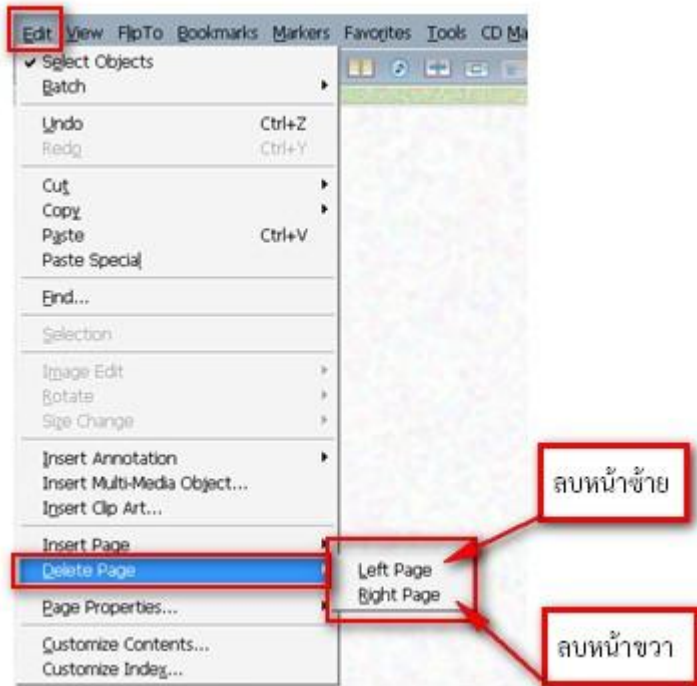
Edit View FlipTo Bookmarks Markers Favorites Tools CD Ma

Select Objects
Batch
Undo Ctrl+Z
Redo Ctrl+Y
Cut
Copy
Paste Ctrl+V
Paste Special
Find...
Selection
Image Edit
Rotate
Size Change
Insert Annotation
Insert Multi-Media Object...
Insert Clip Art...
Insert Page
Delete Page
Page Properties...
Customize Contents...
Customize Index...

Left Page
Right Page

ลบหน้าซ้าย

ลบหน้าขวา